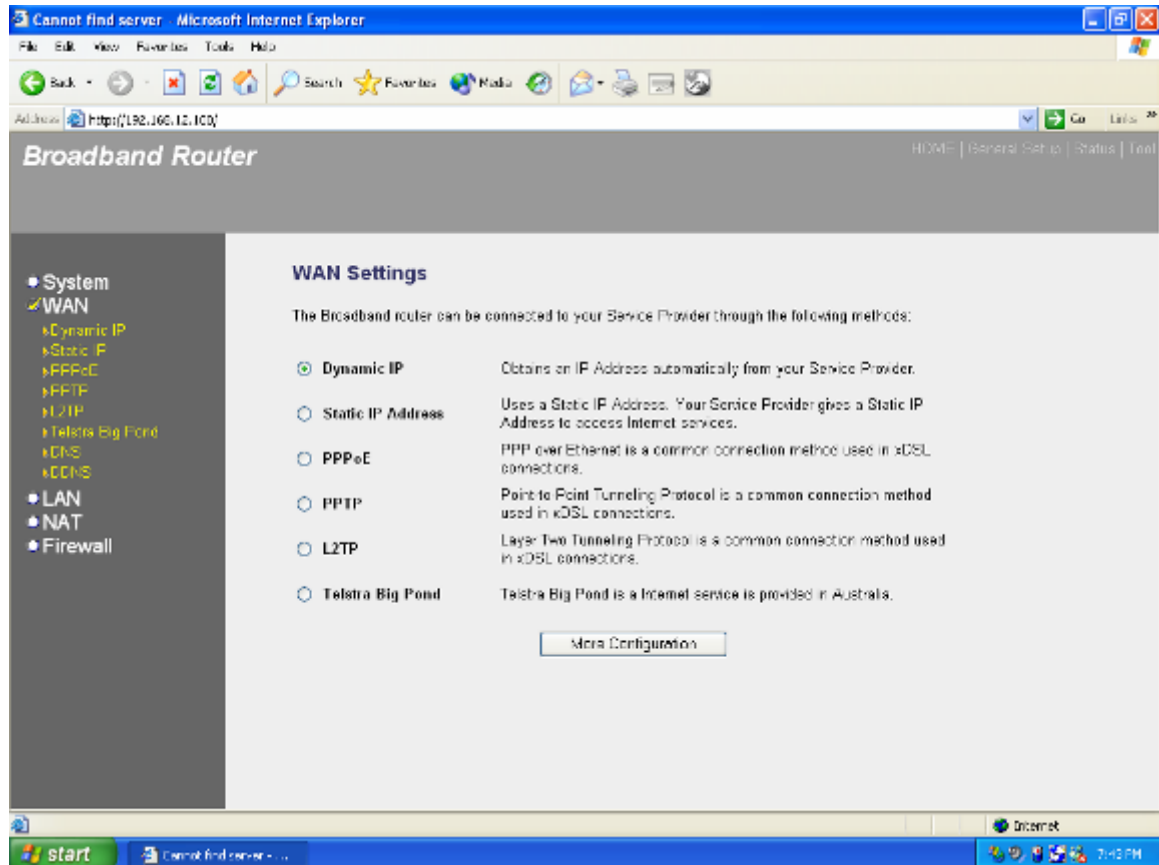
Cannot find server - Microsoft Internet Explorer

File Edit View Favorites Tools Help

Back Search Favorites Media

Address http://192.168.12.100/ Go Links

Broadband Router

HOME | General Setup | Status | Tool

System
WAN
Dynamic IP
Static IP
PPPoE
PPTP
L2TP
Telstra Big Pond
DNS
DDNS
LAN
NAT
Firewall

WAN Settings

The Broadband router can be connected to your Service Provider through the following methods:

| | |
|---|---|
| Dynamic IP | Obtains an IP Address automatically from your Service Provider. |
| Static IP Address | Uses a Static IP Address. Your Service Provider gives a Static IP Address to access Internet services. |
| PPPoE | PPP over Ethernet is a common connection method used in xDSL connections. |
| PPTP | Point-to-Point Tunneling Protocol is a common connection method used in xDSL connections. |
| L2TP | Layer Two Tunneling Protocol is a common connection method used in xDSL connections. |
| Telstra Big Pond | Telstra Big Pond is a Internet service is provided in Australia. |

More Configuration

Internet

start Cannot find server - ... 7:43 PM